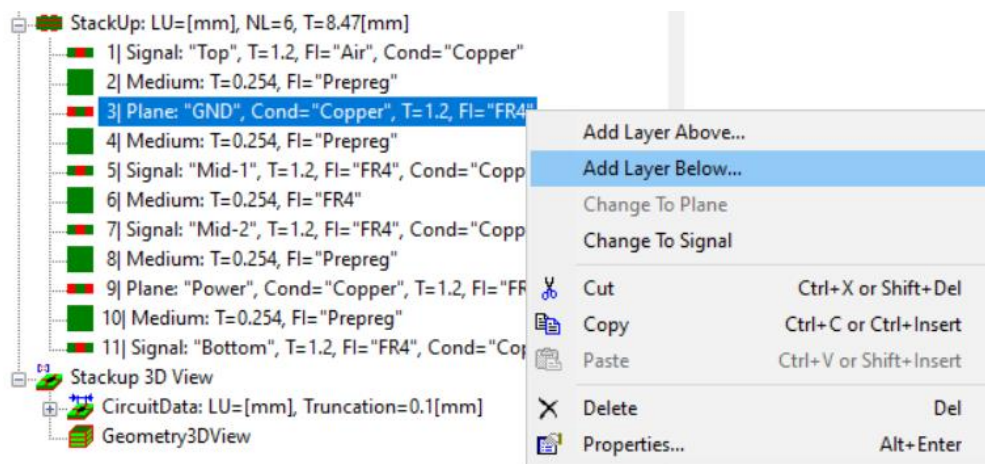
StackUp: LU=[mm], NL=6, T=8.47[mm]
1| Signal: "Top", T=1.2, Fl="Air", Cond="Copper"
2| Medium: T=0.254, Fl="Prepreg"
3| Plane: "GND", Cond="Copper", T=1.2, Fl="FR4"
4| Medium: T=0.254, Fl="Prepreg"
5| Signal: "Mid-1", T=1.2, Fl="FR4", Cond="Copp
6| Medium: T=0.254, Fl="FR4"
7| Signal: "Mid-2", T=1.2, Fl="FR4", Cond="Copp
8| Medium: T=0.254, Fl="Prepreg"
9| Plane: "Power", Cond="Copper", T=1.2, Fl="FR
10| Medium: T=0.254, Fl="Prepreg"
11| Signal: "Bottom", T=1.2, Fl="FR4", Cond="Cop
Stackup 3D View
CircuitData: LU=[mm], Truncation=0.1[mm]
Geometry3DView

Add Layer Above...
Add Layer Below...
Change To Plane
Change To Signal
Cut Ctrl+X or Shift+Del
Copy Ctrl+C or Ctrl+Insert
Paste Ctrl+V or Shift+Insert
Delete Del
Properties... Alt+Enter